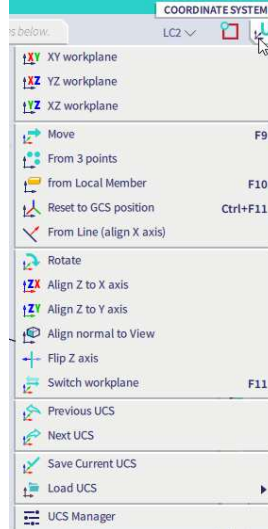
COORDINATE SYSTEM

s below.

LC2

XY workplane
YZ workplane
XZ workplane

Move F9
From 3 points
from Local Member F10
Reset to GCS position Ctrl+F11
From Line (align X axis)

Rotate
Align Z to X axis
Align Z to Y axis
Align normal to View
Flip Z axis
Switch workplane F11

Previous UCS
Next UCS

Save Current UCS
Load UCS

UCS Manager